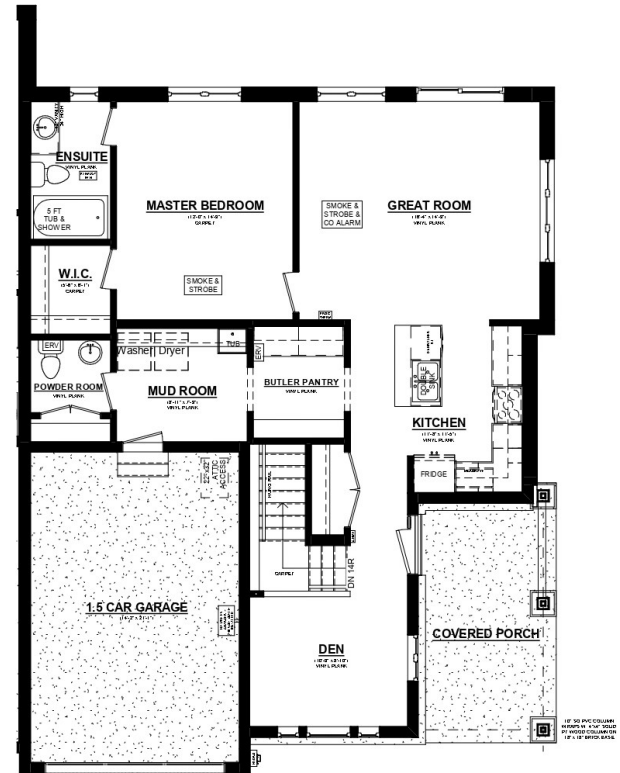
ENSUITE
VINYL PLANK

5 FT
TUB &
SHOWER

MASTER BEDROOM
CARPET

SMOKE &
STROBE &
CO ALARM

GREAT ROOM
VINYL PLANK

W.I.C.
CARPET

SMOKE &
STROBE

ERV

Washer Dryer

TUB

ERV

POWDER ROOM
VINYL PLANK

MUD ROOM
VINYL PLANK

BUTLER PANTRY
VINYL PLANK

KITCHEN
VINYL PLANK

FRIDGE

ATTIC ACCESS

CARPET

DN 14R

1.5 CAR GARAGE

COVERED PORCH

DEN
VINYL PLANK